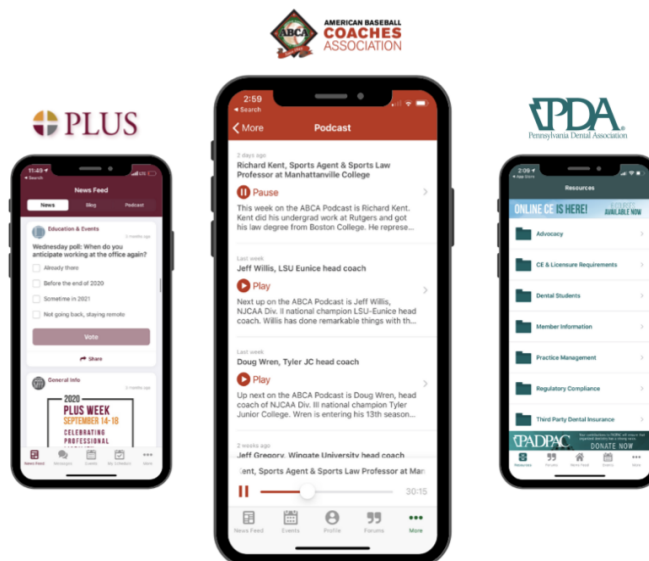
ABCA AMERICAN BASEBALL COACHES ASSOCIATION

PLUS

PDA
Pennsylvania Dental Association

11:49
◂ Search
News Feed
News
Blog
Podcast
Education & Events
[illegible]
Wednesday poll: When do you anticipate working at the office again?
Already there
Before the end of 2020
Sometime in 2021
Not going back, staying remote
Vote
Share
General Info
2020
PLUS WEEK
SEPTEMBER 14-18
CELEBRATING PROFESSIONAL
News Feed
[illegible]
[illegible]
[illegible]
More

2:59
◂ Search
‹ More
Podcast
2 days ago
Richard Kent, Sports Agent & Sports Law Professor at Manhattanville College
Pause
This week on the ABCA Podcast is Richard Kent. Kent did his undergrad work at Rutgers and got his law degree from Boston College. He represe...
Last week
Jeff Willis, LSU Eunice head coach
Play
Next up on the ABCA Podcast is Jeff Willis, NJCAA Div. II national champion LSU-Eunice head coach. Willis has done remarkable things with th...
Last week
Doug Wren, Tyler JC head coach
Play
Up next on the ABCA Podcast is Doug Wren, head coach of NJCAA Div. III national champion Tyler Junior College. Wren is entering his 13th season...
2 weeks ago
Jeff Gregory, Wingate University head coach
Kent, Sports Agent & Sports Law Professor at Man
30:15
News Feed
Events
Profile
Forums
More

2:09
◂ Search
Resources
ONLINE CE IS HERE! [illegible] AVAILABLE NOW
Advocacy
CE & Licensure Requirements
Dental Students
Member Information
Practice Management
Regulatory Compliance
Third Party Dental Insurance
PADPAC
DONATE NOW
Resources
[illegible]
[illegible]
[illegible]
More